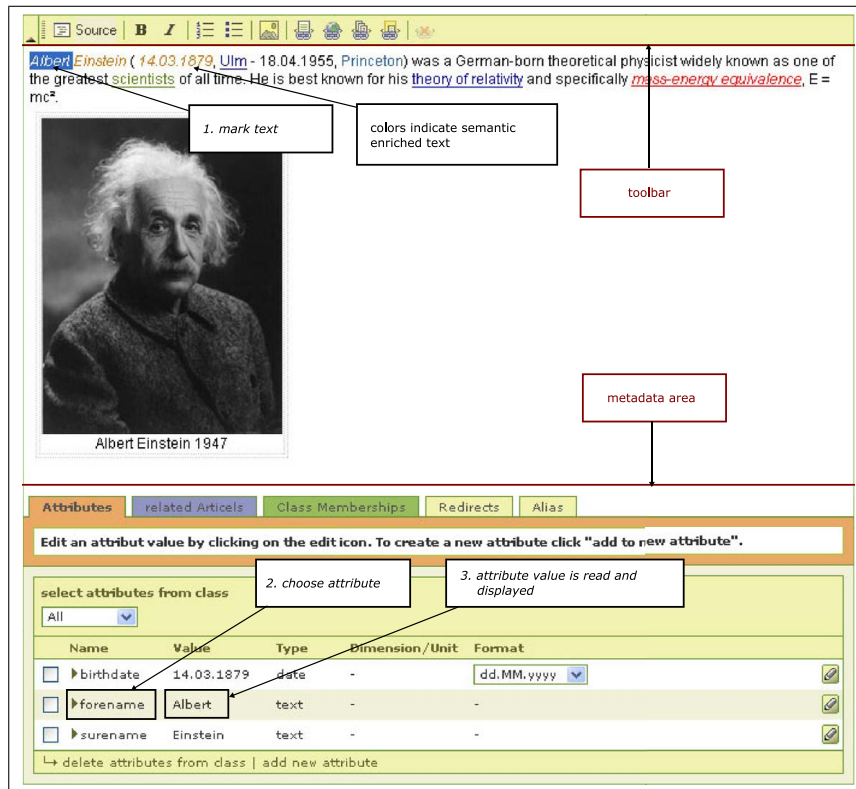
Source B I

Albert Einstein ( 14.03.1879, Ulm - 18.04.1955, Princeton) was a German-born theoretical physicist widely known as one of the greatest scientists of all time. He is best known for his theory of relativity and specifically mass-energy equivalence, E = mc².

1. mark text

colors indicate semantic enriched text

toolbar

Albert Einstein 1947

metadata area

Attributes | related Articels | Class Memberships | Redirects | Alias

Edit an attribut value by clicking on the edit icon. To create a new attribute click "add to new attribute".

select attributes from class

All

2. choose attribute

3. attribute value is read and displayed

| | Name | Value | Type | Dimension/Unit | Format |
|---|---|---|---|---|---|
| | birthdate | 14.03.1879 | date | - | dd.MM.yyyy |
| | forename | Albert | text | - | - |
| | surename | Einstein | text | - | - |

↳ delete attributes from class | add new attribute